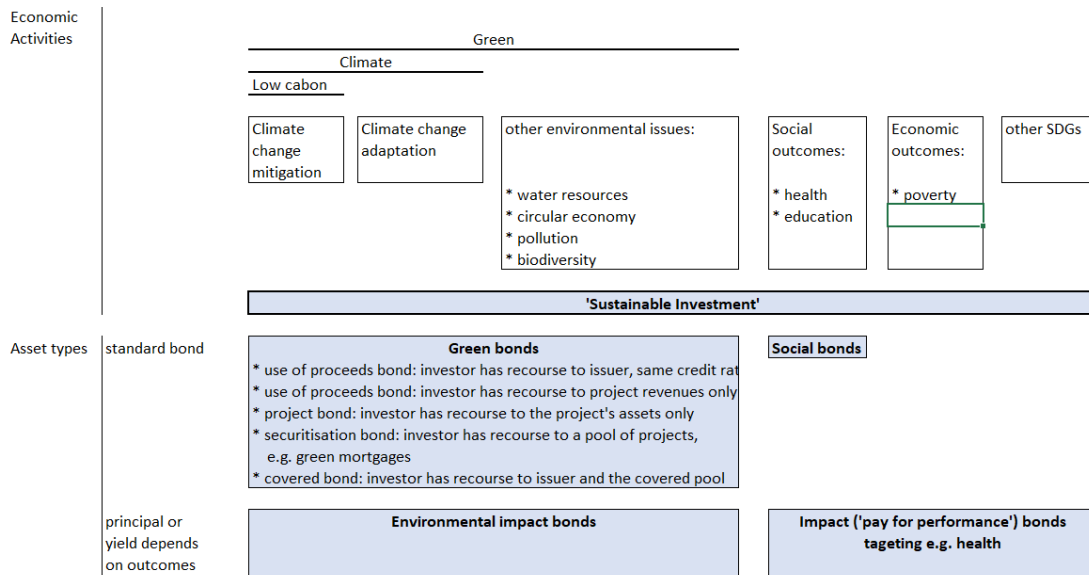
Economic Activities

Green

Climate

Low cabon

Climate change mitigation

Climate change adaptation

other environmental issues:

* water resources
* circular economy
* pollution
* biodiversity

Social outcomes:

* health
* education

Economic outcomes:

* poverty

other SDGs

'Sustainable Investment'

Asset types

standard bond

Green bonds
* use of proceeds bond: investor has recourse to issuer, same credit rat
* use of proceeds bond: investor has recourse to project revenues only
* project bond: investor has recourse to the project's assets only
* securitisation bond: investor has recourse to a pool of projects, e.g. green mortgages
* covered bond: investor has recourse to issuer and the covered pool

Social bonds

principal or yield depends on outcomes

Environmental impact bonds

Impact ('pay for performance') bonds tageting e.g. health